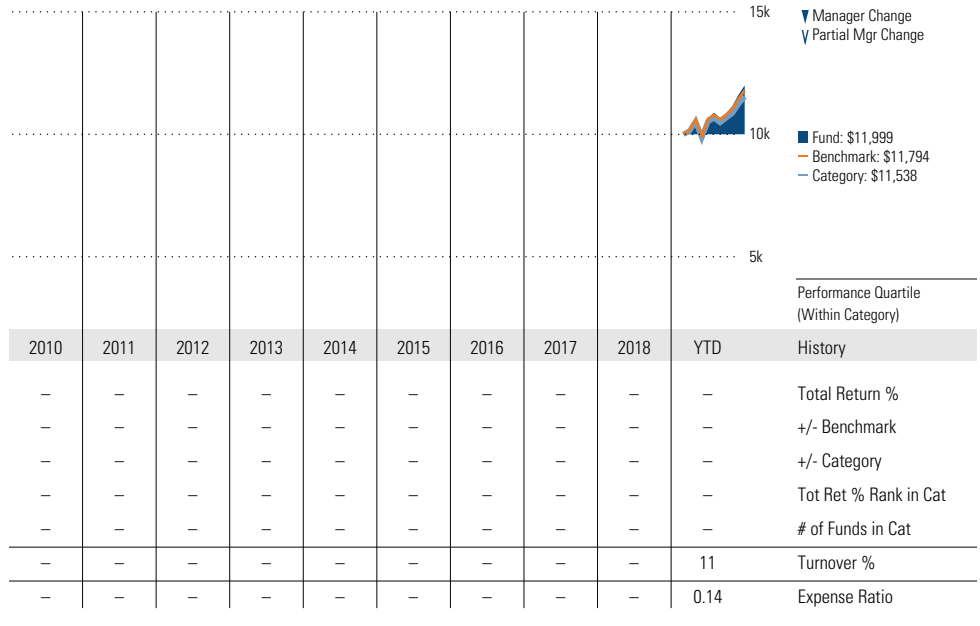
15k

▼ Manager Change
∨ Partial Mgr Change

10k

■ Fund: $11,999
— Benchmark: $11,794
— Category: $11,538

5k

Performance Quartile (Within Category)

| 2010 | 2011 | 2012 | 2013 | 2014 | 2015 | 2016 | 2017 | 2018 | YTD | History |
|---|---|---|---|---|---|---|---|---|---|---|
| – | – | – | – | – | – | – | – | – | – | Total Return % |
| – | – | – | – | – | – | – | – | – | – | +/- Benchmark |
| – | – | – | – | – | – | – | – | – | – | +/- Category |
| – | – | – | – | – | – | – | – | – | – | Tot Ret % Rank in Cat |
| – | – | – | – | – | – | – | – | – | – | # of Funds in Cat |
| – | – | – | – | – | – | – | – | – | 11 | Turnover % |
| – | – | – | – | – | – | – | – | – | 0.14 | Expense Ratio |